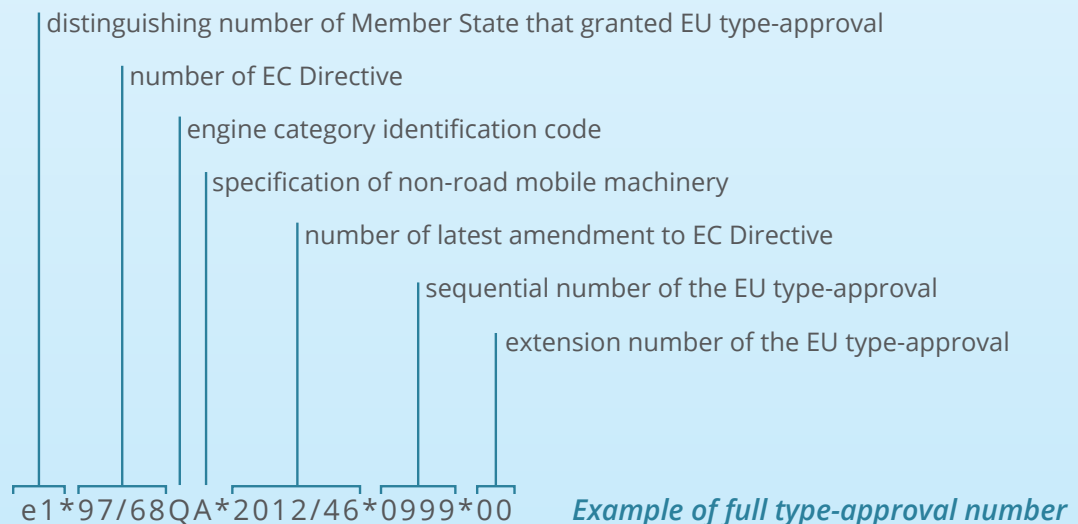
distinguishing number of Member State that granted EU type-approval

number of EC Directive

engine category identification code

specification of non-road mobile machinery

number of latest amendment to EC Directive

sequential number of the EU type-approval

extension number of the EU type-approval

e1*97/68QA*2012/46*0999*00 *Example of full type-approval number*